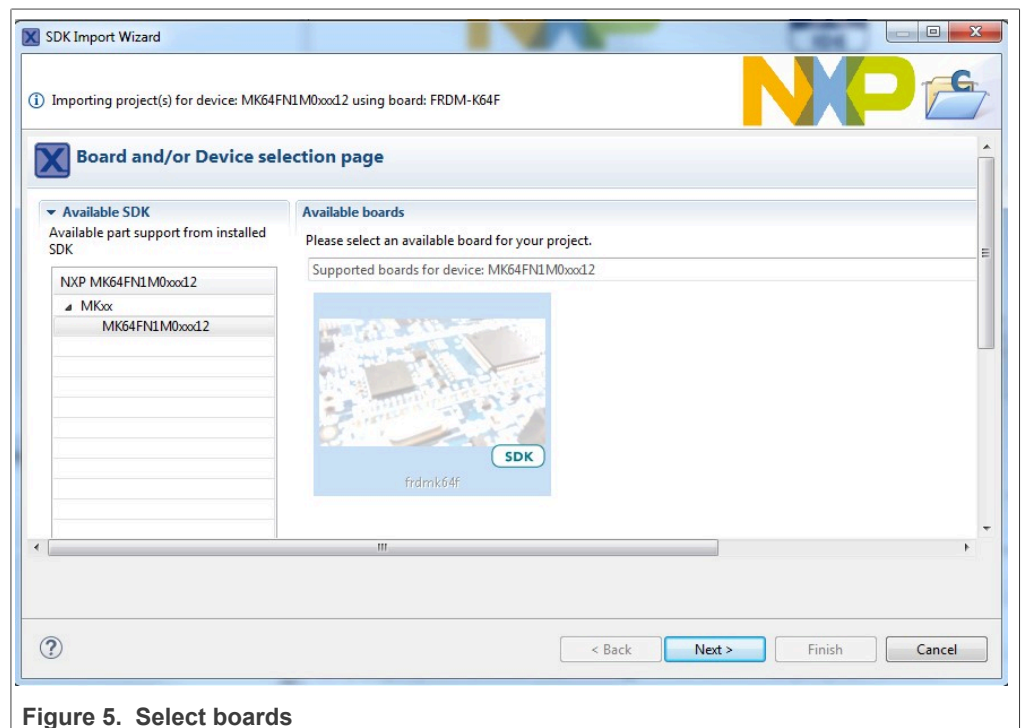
SDK Import Wizard

Importing project(s) for device: MK64FN1M0xxx12 using board: FRDM-K64F

Board and/or Device selection page

Available SDK
Available part support from installed SDK

NXP MK64FN1M0xxx12
MKxx
MK64FN1M0xxx12

Available boards
Please select an available board for your project.
Supported boards for device: MK64FN1M0xxx12

SDK
frdmk64f

< Back
Next >
Finish
Cancel

Figure 5. Select boards